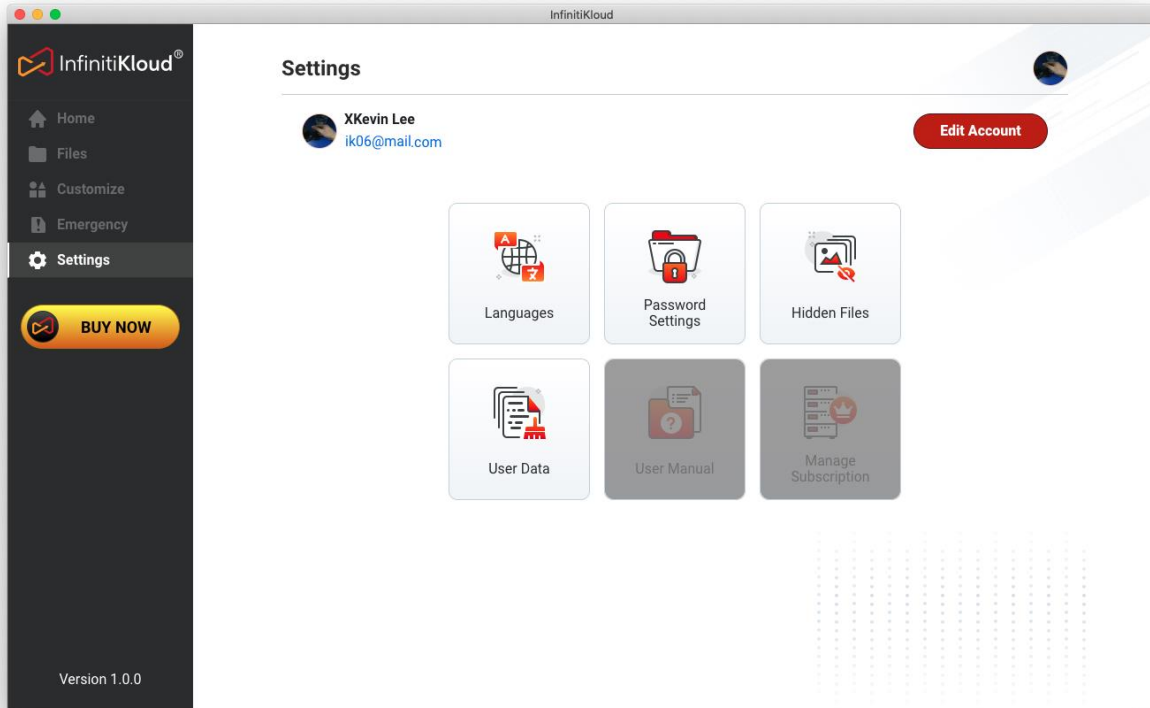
InfinitiKloud

InfinitiKloud®

Home
Files
Customize
Emergency
Settings

BUY NOW

Version 1.0.0

Settings

XKevin Lee
ik06@mail.com

Edit Account

Languages
Password Settings
Hidden Files
User Data
User Manual
Manage Subscription